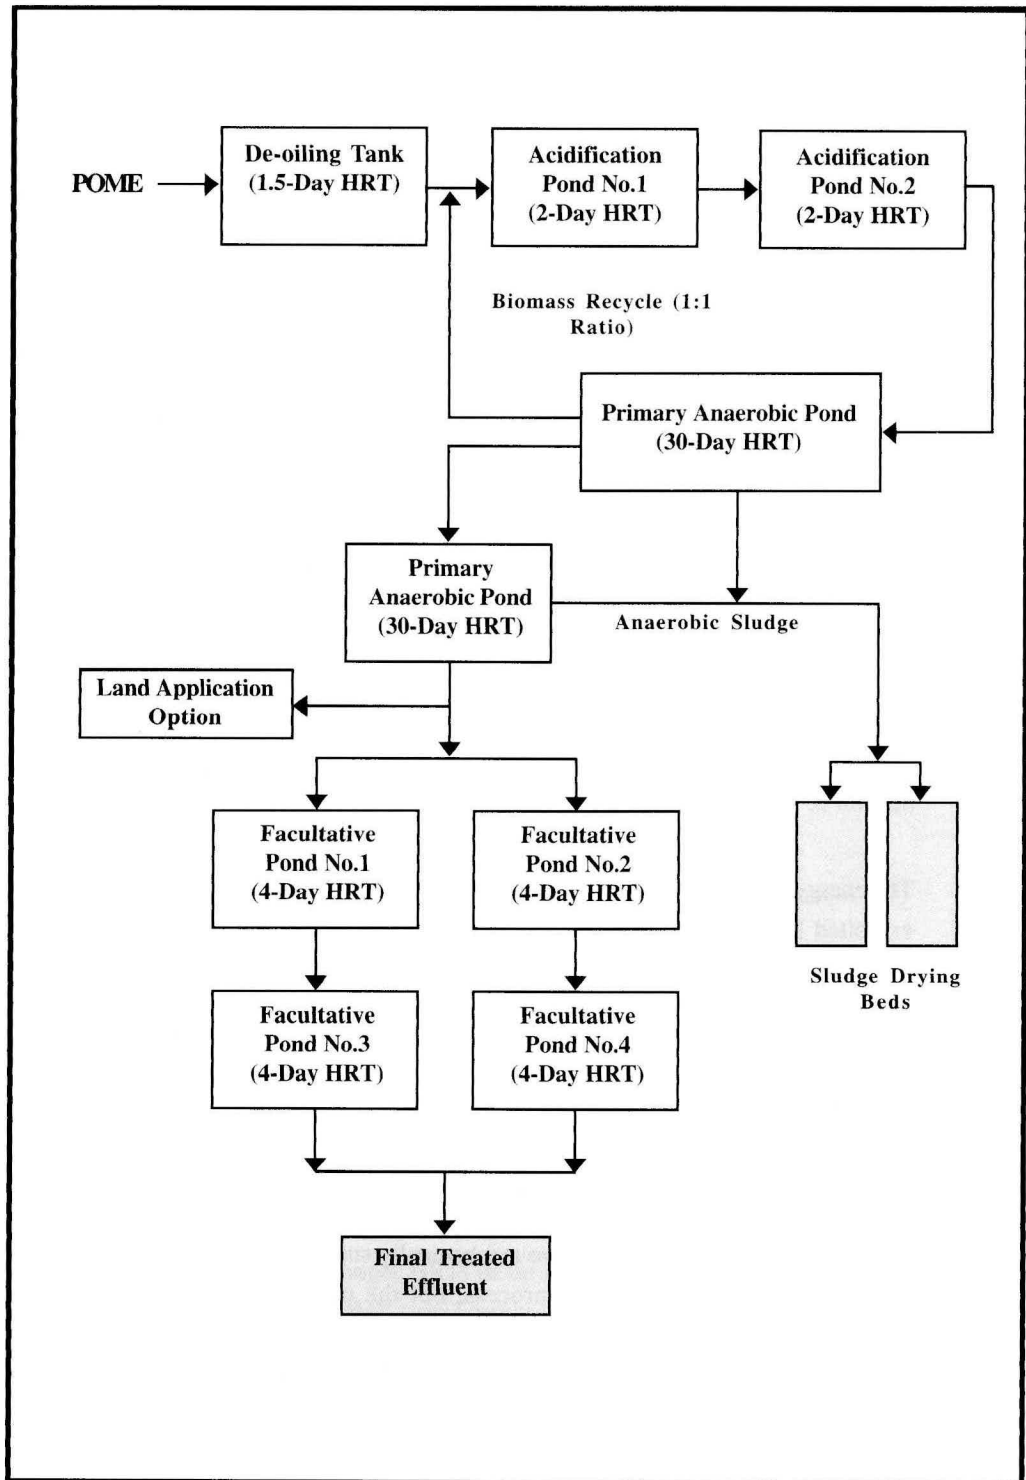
POME

De-oiling Tank
(1.5-Day HRT)

Acidification
Pond No.1
(2-Day HRT)

Acidification
Pond No.2
(2-Day HRT)

Biomass Recycle (1:1 Ratio)

Primary Anaerobic Pond
(30-Day HRT)

Primary
Anaerobic Pond
(30-Day HRT)

Anaerobic Sludge

Land Application
Option

Facultative
Pond No.1
(4-Day HRT)

Facultative
Pond No.2
(4-Day HRT)

Sludge Drying
Beds

Facultative
Pond No.3
(4-Day HRT)

Facultative
Pond No.4
(4-Day HRT)

Final Treated
Effluent